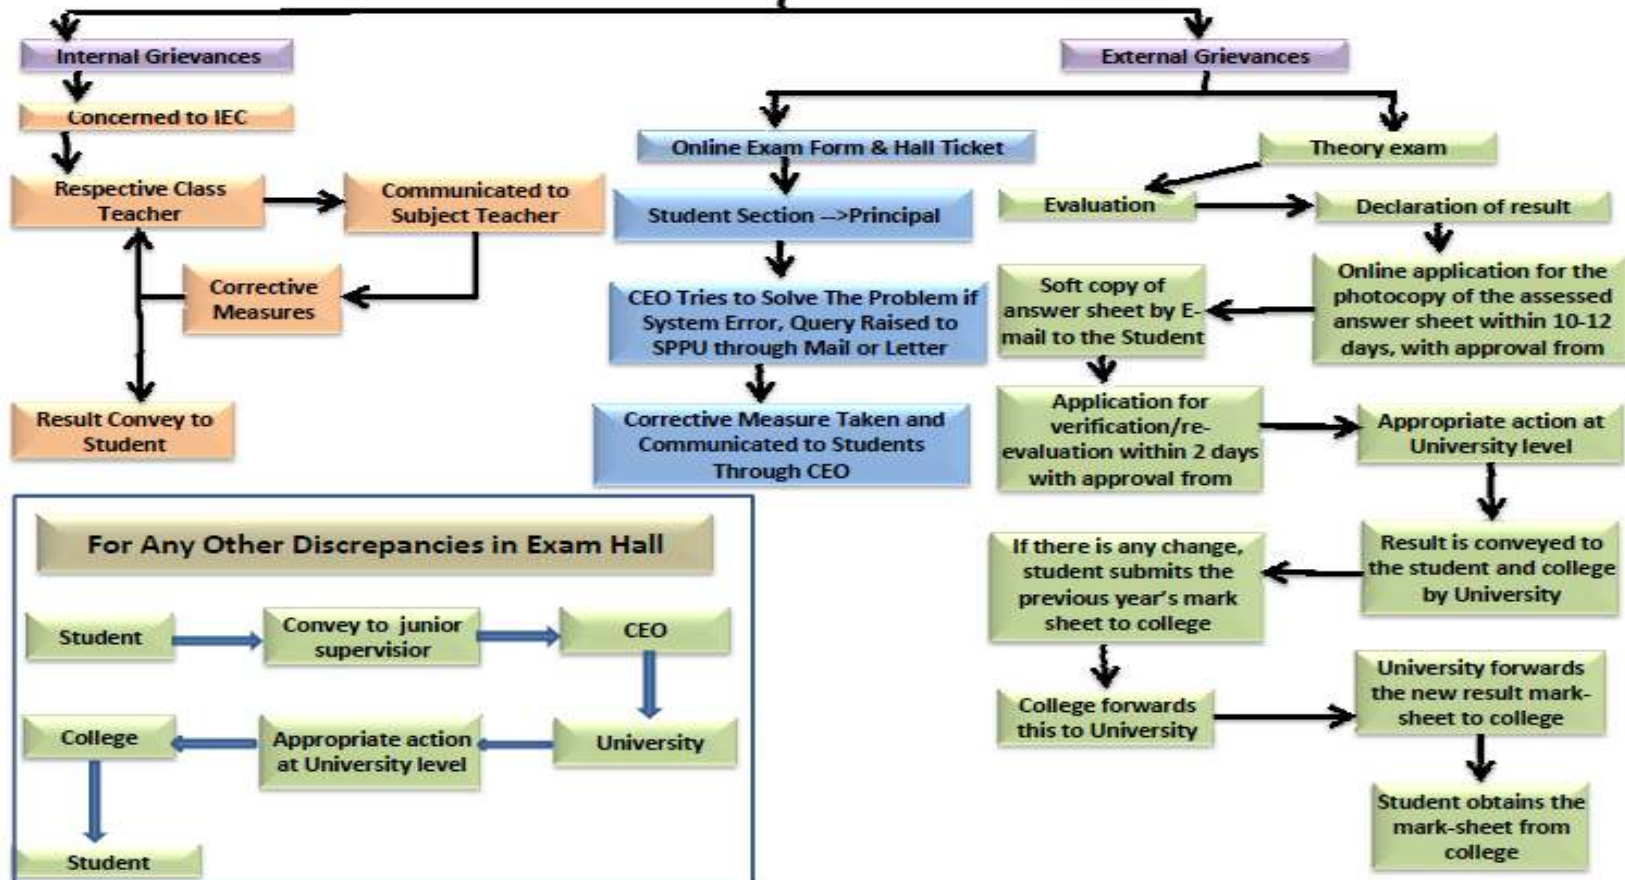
Internal Grievances

Concerned to IEC

Respective Class Teacher

Communicated to Subject Teacher

Corrective Measures

Result Convey to Student

External Grievances

Online Exam Form & Hall Ticket

Student Section -->Principal

CEO Tries to Solve The Problem if System Error, Query Raised to SPPU through Mail or Letter

Corrective Measure Taken and Communicated to Students Through CEO

Theory exam

Evaluation

Declaration of result

Online application for the photocopy of the assessed answer sheet within 10-12 days, with approval from

Soft copy of answer sheet by E-mail to the Student

Application for verification/re-evaluation within 2 days with approval from

Appropriate action at University level

Result is conveyed to the student and college by University

If there is any change, student submits the previous year's mark sheet to college

College forwards this to University

University forwards the new result mark-sheet to college

Student obtains the mark-sheet from college

For Any Other Discrepancies in Exam Hall

Student

Convey to junior supervisior

CEO

University

Appropriate action at University level

College

Student